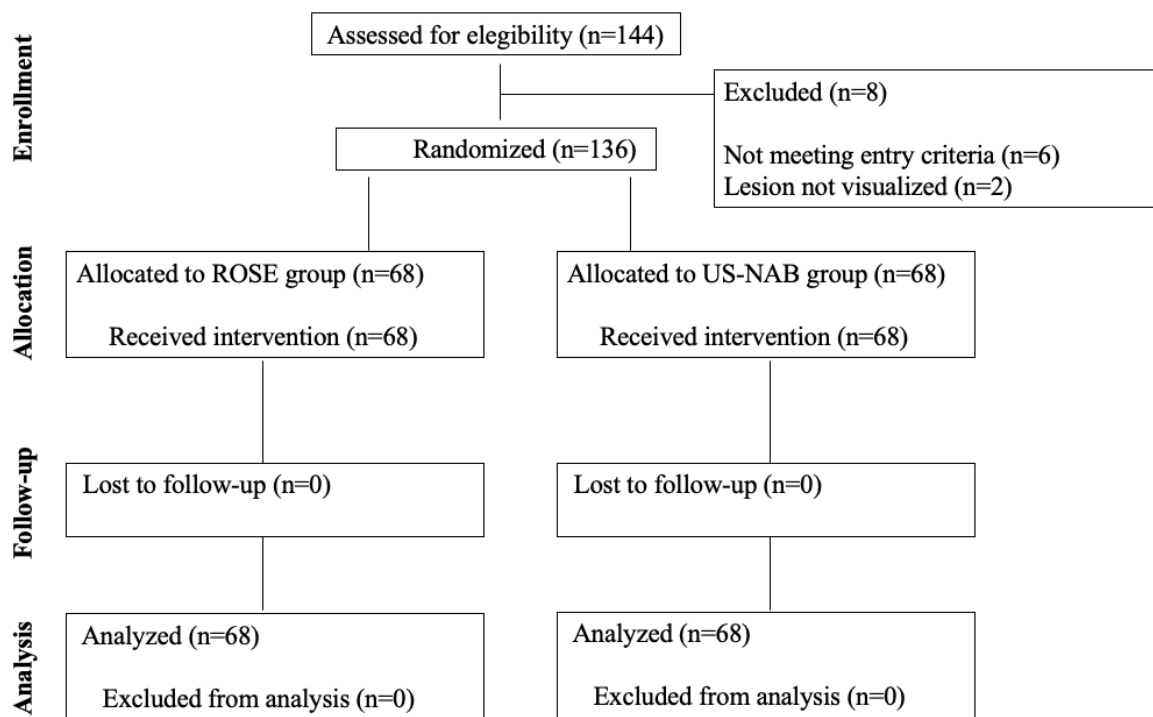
Enrollment

Assessed for elegibility (n=144)

Excluded (n=8)

Not meeting entry criteria (n=6)
Lesion not visualized (n=2)

Randomized (n=136)

Allocation

Allocated to ROSE group (n=68)

Received intervention (n=68)

Allocated to US-NAB group (n=68)

Received intervention (n=68)

Follow-up

Lost to follow-up (n=0)

Lost to follow-up (n=0)

Analysis

Analyzed (n=68)

Excluded from analysis (n=0)

Analyzed (n=68)

Excluded from analysis (n=0)